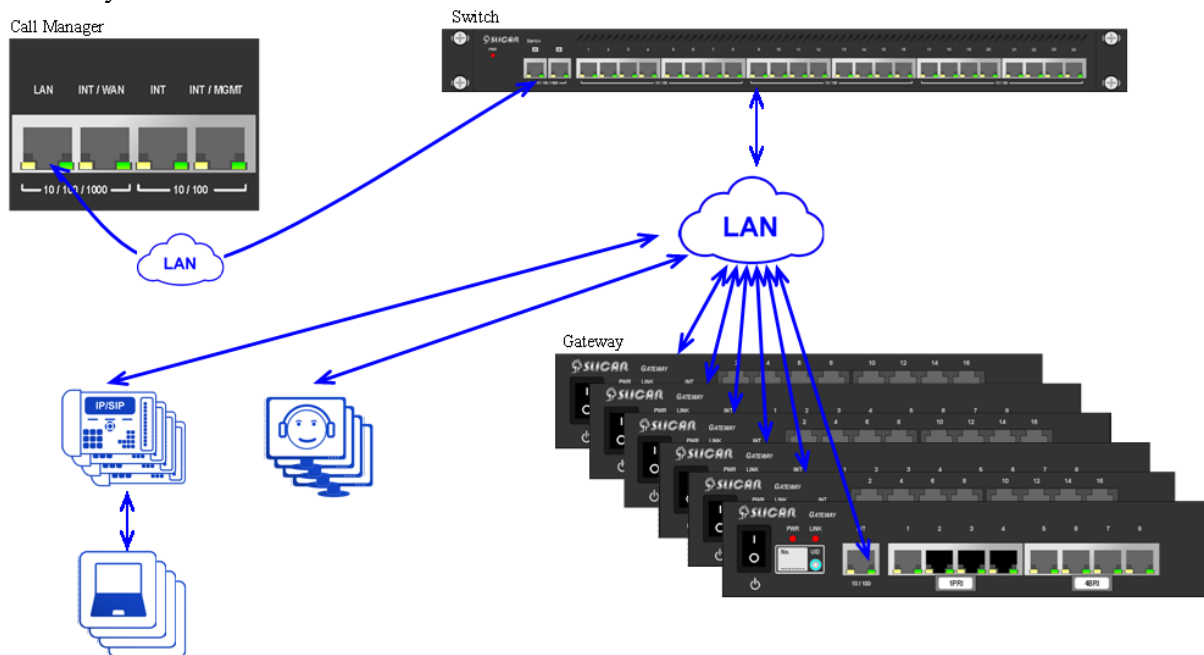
Call Manager

LAN INT / WAN INT INT / MGMT

10 / 100 / 1000 10 / 100

LAN

Switch

SLICAN Switch

PWR

1 2 3 4 5 6 7 8 9 10 11 12 13 14 15 16 17 18 19 20 21 22 23 24

LAN

Gateway

SLICAN GATEWAY

PWR LINK INT

2 4 6 8 10 12 14 16

1 2 3 4 5 6 7 8

No. UID

10 / 100

1PRI

4BRI

IP/SIP